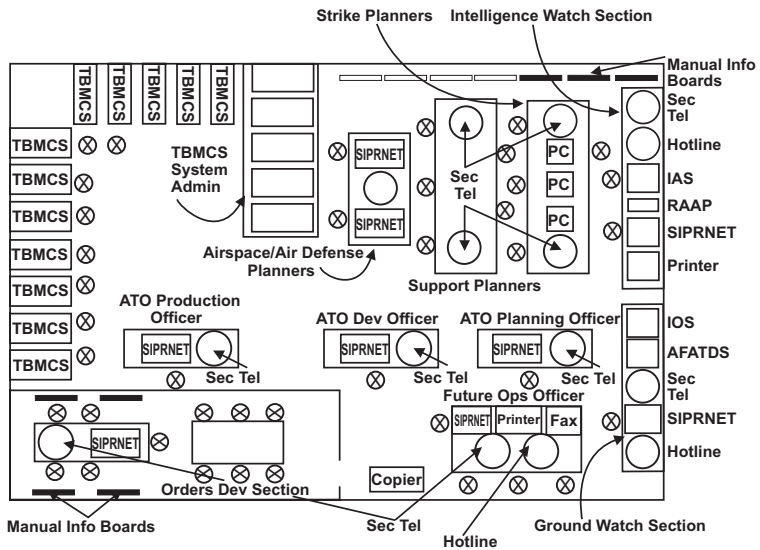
Strike Planners
Intelligence Watch Section
Manual Info Boards
TBMCS
TBMCS
TBMCS
TBMCS
TBMCS
TBMCS
TBMCS
TBMCS
TBMCS
TBMCS
TBMCS
TBMCS
TBMCS System Admin
SIPRNET
SIPRNET
Sec Tel
PC
PC
PC
Sec Tel
Hotline
IAS
RAAP
SIPRNET
Printer
Airspace/Air Defense Planners
Support Planners
ATO Production Officer
SIPRNET
Sec Tel
ATO Dev Officer
SIPRNET
Sec Tel
ATO Planning Officer
SIPRNET
Sec Tel
IOS
AFATDS
Sec Tel
SIPRNET
Hotline
Future Ops Officer
SIPRNET
Printer
Fax
SIPRNET
Orders Dev Section
Copier
Manual Info Boards
Sec Tel
Hotline
Ground Watch Section